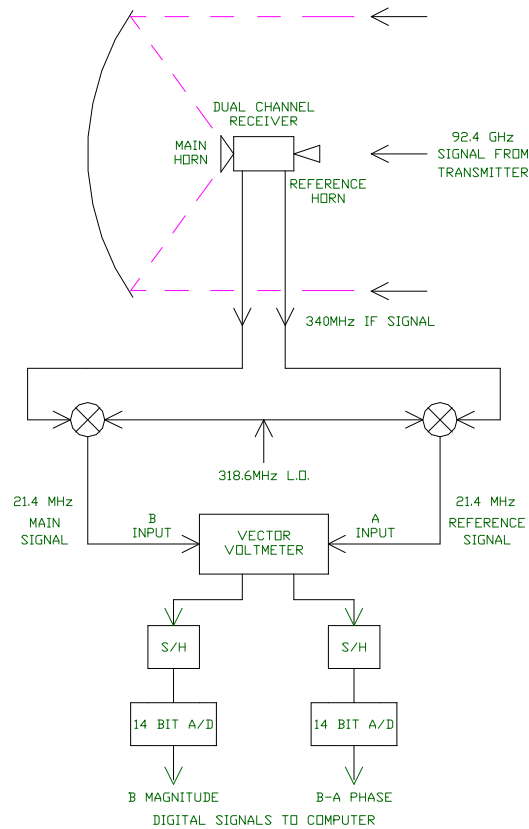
DUAL CHANNEL RECEIVER

MAIN HORN

REFERENCE HORN

92.4 GHz SIGNAL FROM TRANSMITTER

340MHz IF SIGNAL

318.6MHz L.O.

21.4 MHz MAIN SIGNAL

B INPUT

VECTOR VOLTMETER

A INPUT

21.4 MHz REFERENCE SIGNAL

S/H

S/H

14 BIT A/D

14 BIT A/D

B MAGNITUDE

B-A PHASE

DIGITAL SIGNALS TO COMPUTER